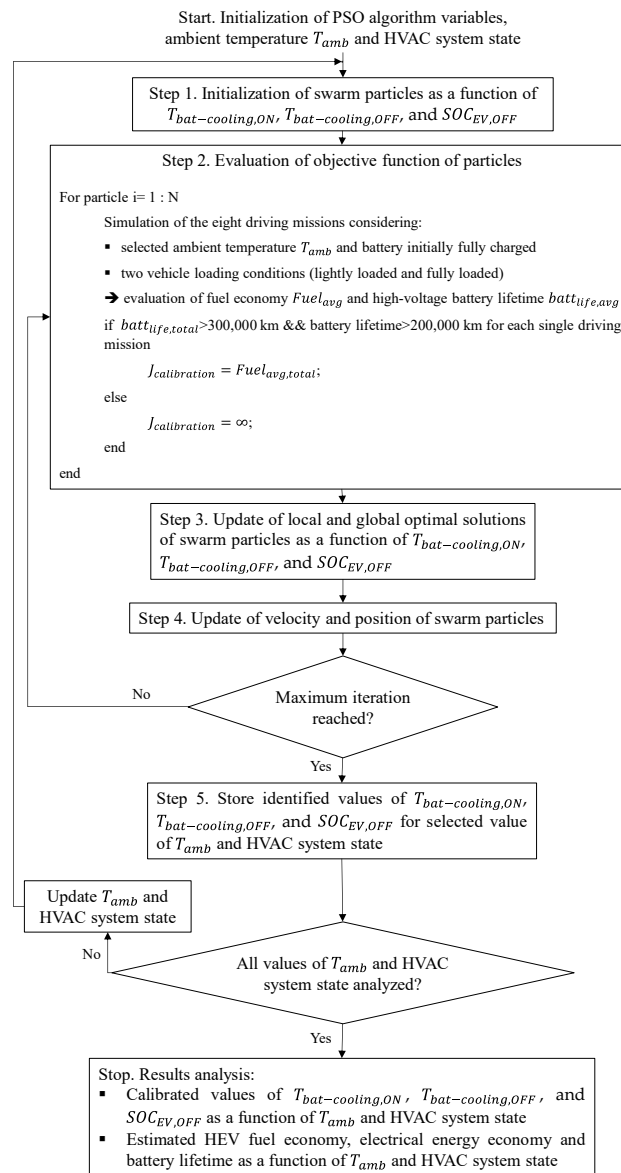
Start. Initialization of PSO algorithm variables, ambient temperature $T_{amb}$ and HVAC system state

Step 1. Initialization of swarm particles as a function of $T_{bat-cooling,ON}$, $T_{bat-cooling,OFF}$, and $SOC_{EV,OFF}$

Step 2. Evaluation of objective function of particles

For particle i= 1 : N

Simulation of the eight driving missions considering:

▪ selected ambient temperature $T_{amb}$ and battery initially fully charged

▪ two vehicle loading conditions (lightly loaded and fully loaded)

➔ evaluation of fuel economy $Fuel_{avg}$ and high-voltage battery lifetime $batt_{life,avg}$

if $batt_{life,total}$>300,000 km && battery lifetime>200,000 km for each single driving mission

$J_{calibration} = Fuel_{avg,total}$;

else

$J_{calibration} = \infty$;

end

end

Step 3. Update of local and global optimal solutions of swarm particles as a function of $T_{bat-cooling,ON}$, $T_{bat-cooling,OFF}$, and $SOC_{EV,OFF}$

Step 4. Update of velocity and position of swarm particles

Maximum iteration reached?

No

Yes

Step 5. Store identified values of $T_{bat-cooling,ON}$, $T_{bat-cooling,OFF}$, and $SOC_{EV,OFF}$ for selected value of $T_{amb}$ and HVAC system state

Update $T_{amb}$ and HVAC system state

All values of $T_{amb}$ and HVAC system state analyzed?

No

Yes

Stop. Results analysis:
▪ Calibrated values of $T_{bat-cooling,ON}$, $T_{bat-cooling,OFF}$, and $SOC_{EV,OFF}$ as a function of $T_{amb}$ and HVAC system state
▪ Estimated HEV fuel economy, electrical energy economy and battery lifetime as a function of $T_{amb}$ and HVAC system state